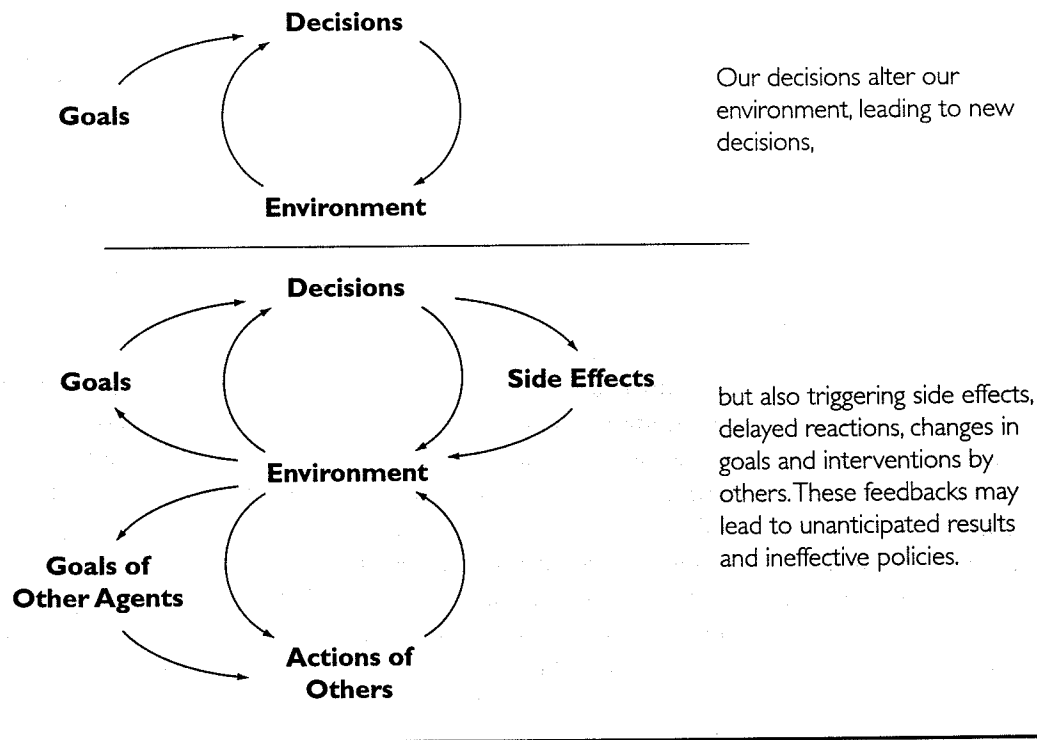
Decisions

Goals

Environment

Our decisions alter our environment, leading to new decisions,

Decisions

Goals

Side Effects

Environment

Goals of Other Agents

Actions of Others

but also triggering side effects, delayed reactions, changes in goals and interventions by others. These feedbacks may lead to unanticipated results and ineffective policies.